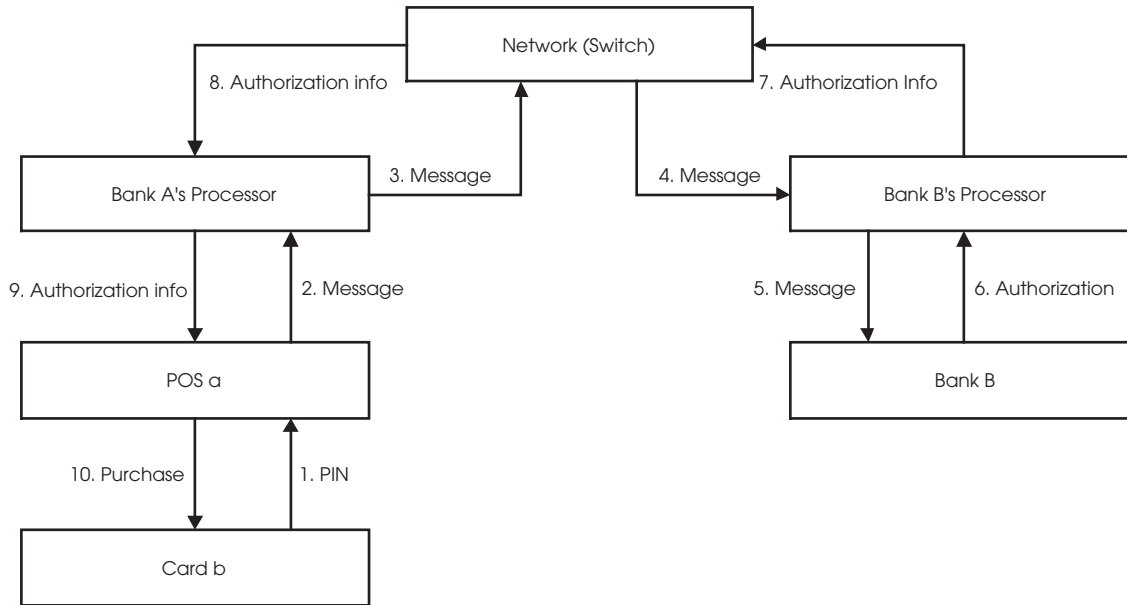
Network (Switch)

8. Authorization info

7. Authorization Info

Bank A's Processor

3. Message

4. Message

Bank B's Processor

9. Authorization info

2. Message

5. Message

6. Authorization

POS a

Bank B

10. Purchase

1. PIN

Card b